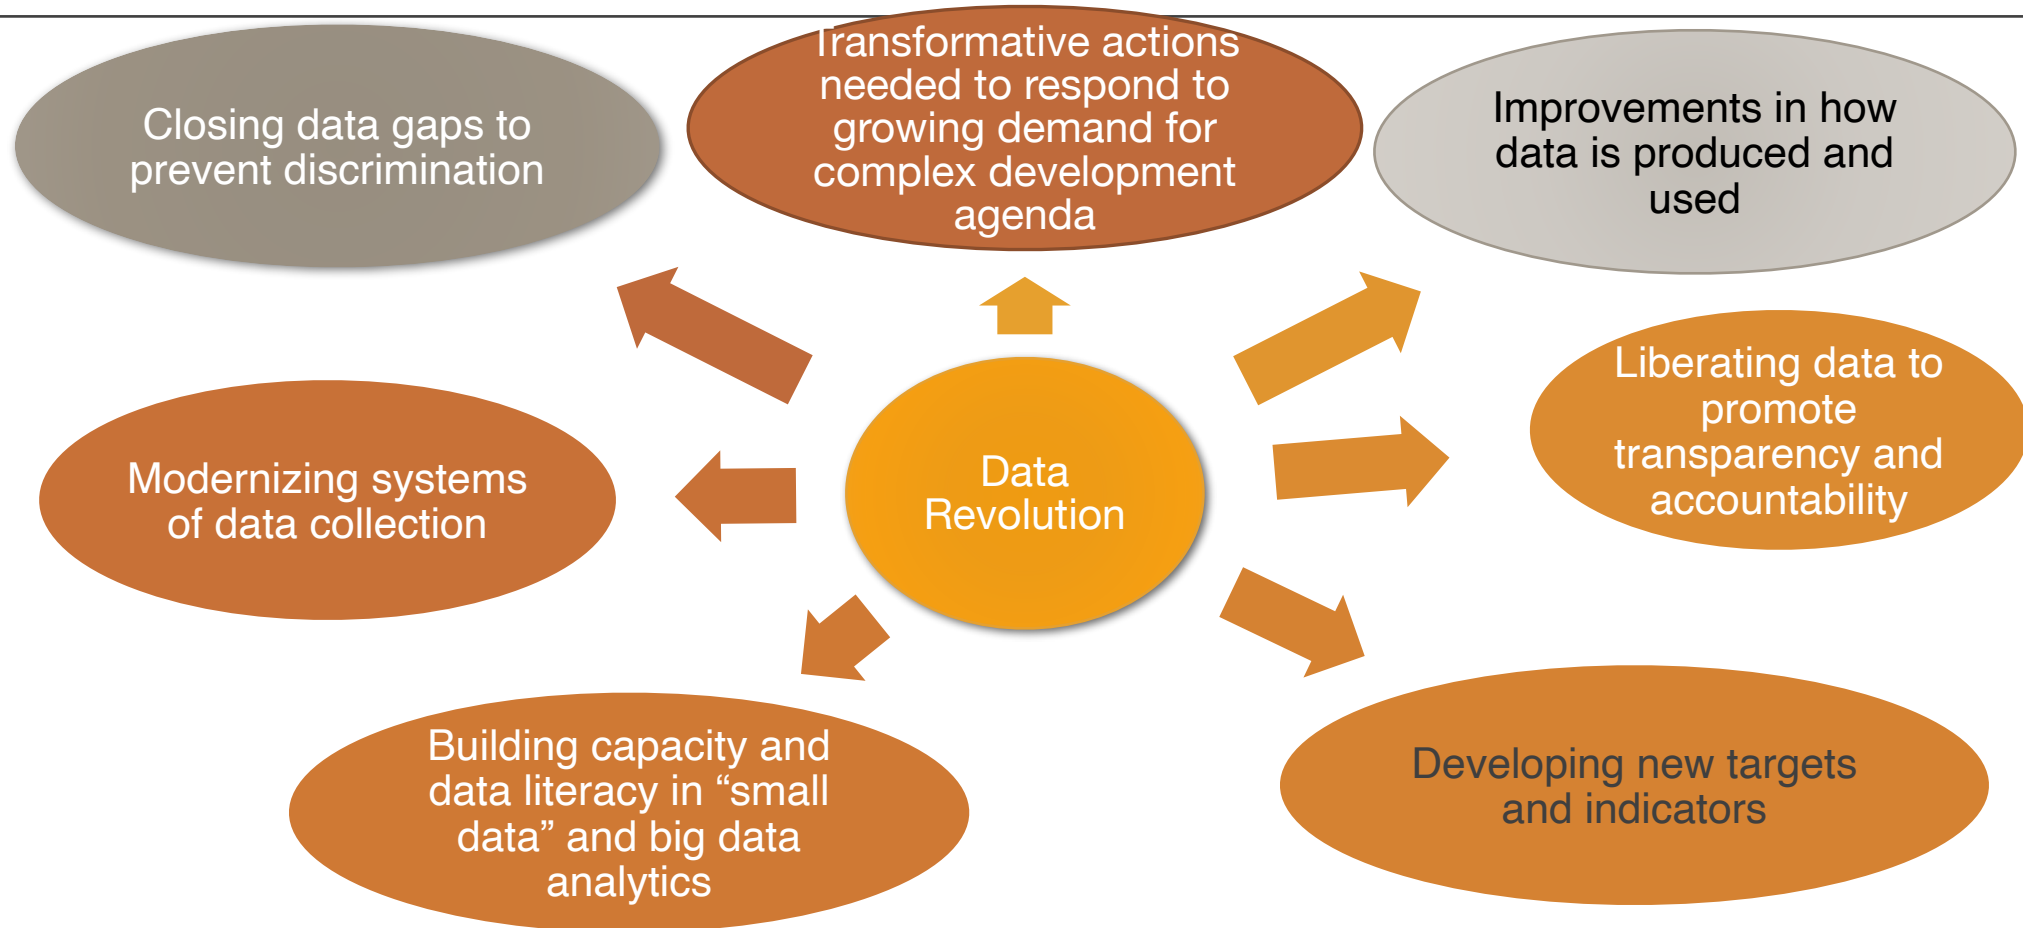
Closing data gaps to prevent discrimination

Transformative actions needed to respond to growing demand for complex development agenda

Improvements in how data is produced and used

Liberating data to promote transparency and accountability

Modernizing systems of data collection

Data Revolution

Building capacity and data literacy in “small data” and big data analytics

Developing new targets and indicators